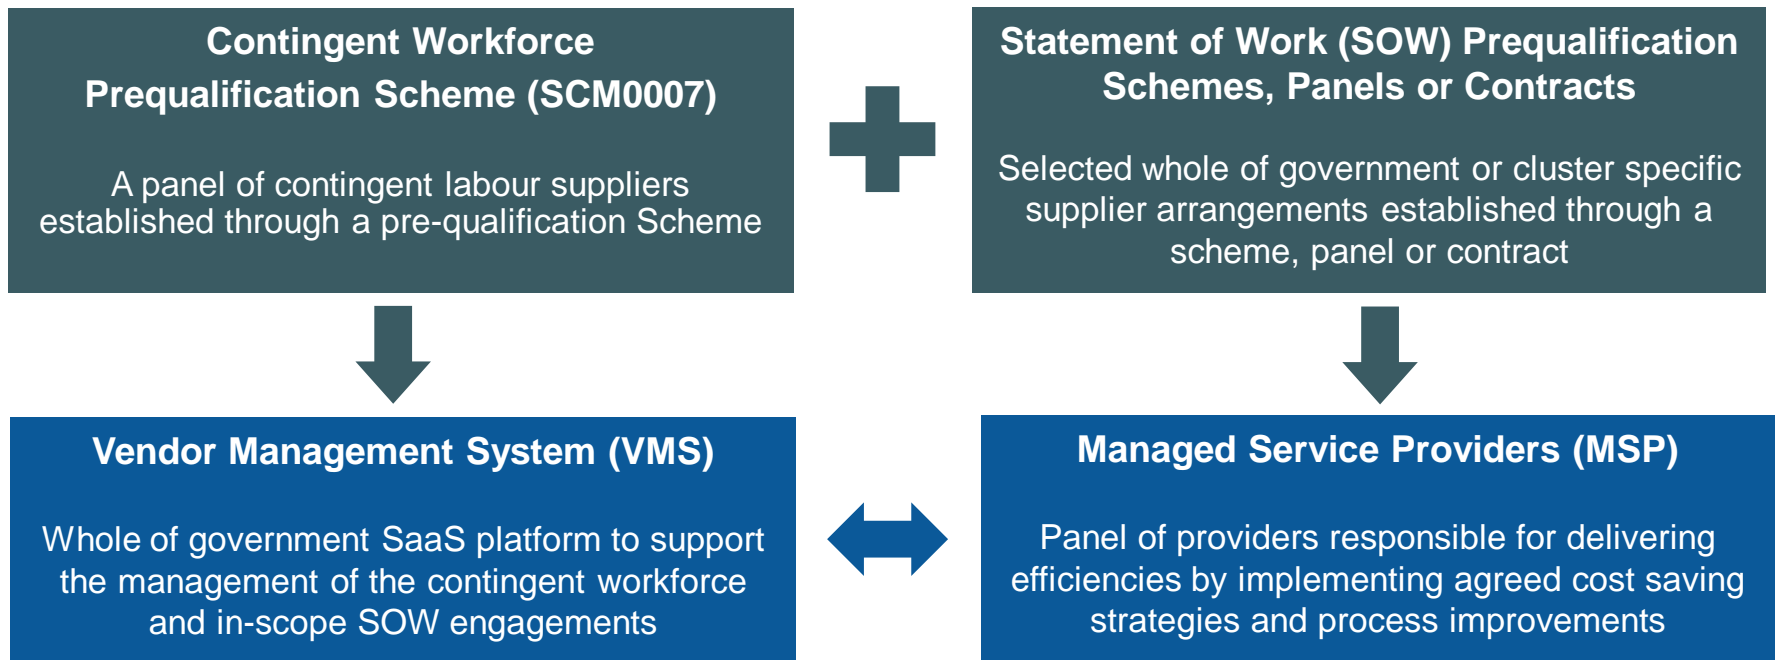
Contingent Workforce Prequalification Scheme (SCM0007)

A panel of contingent labour suppliers established through a pre-qualification Scheme

Statement of Work (SOW) Prequalification Schemes, Panels or Contracts

Selected whole of government or cluster specific supplier arrangements established through a scheme, panel or contract

Vendor Management System (VMS)

Whole of government SaaS platform to support the management of the contingent workforce and in-scope SOW engagements

Managed Service Providers (MSP)

Panel of providers responsible for delivering efficiencies by implementing agreed cost saving strategies and process improvements